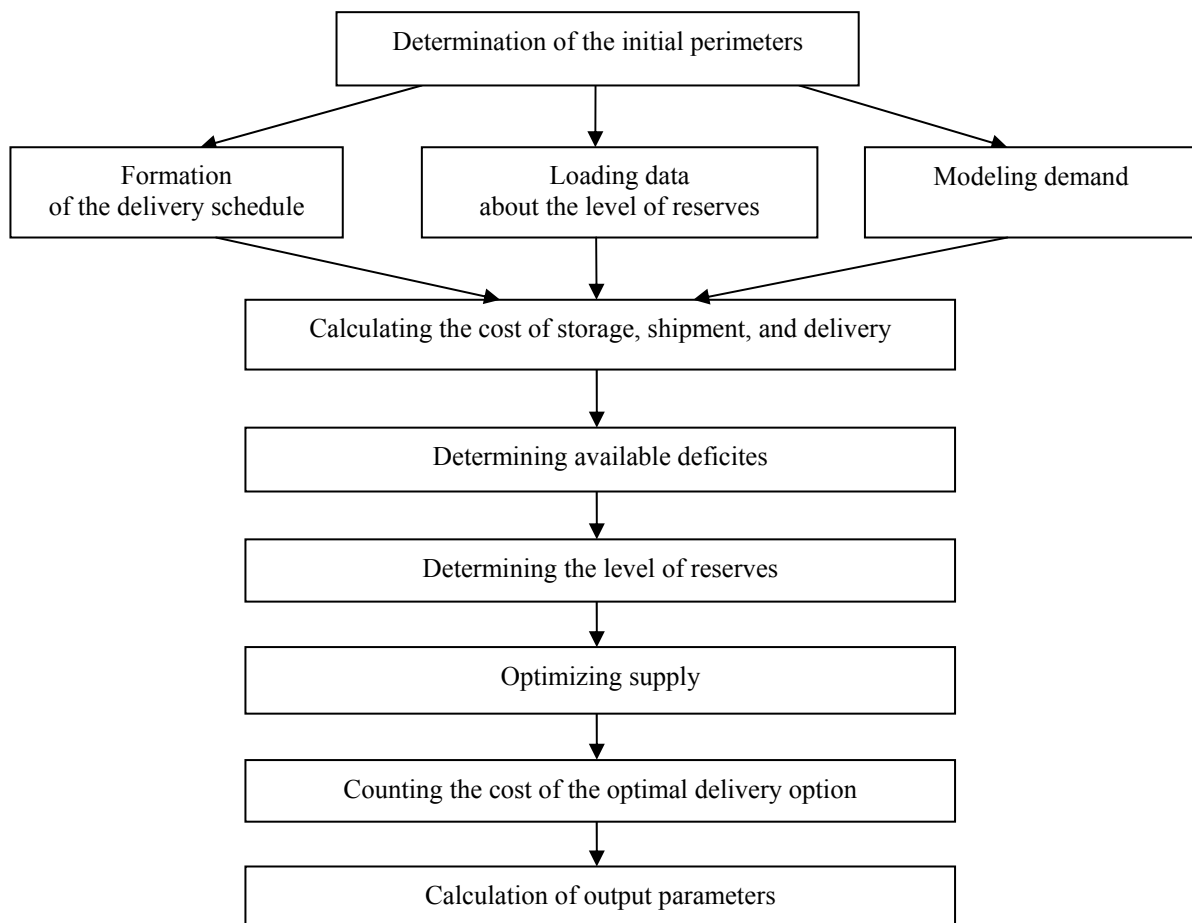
Determination of the initial perimeters

Formation of the delivery schedule

Loading data about the level of reserves

Modeling demand

Calculating the cost of storage, shipment, and delivery

Determining available deficites

Determining the level of reserves

Optimizing supply

Counting the cost of the optimal delivery option

Calculation of output parameters